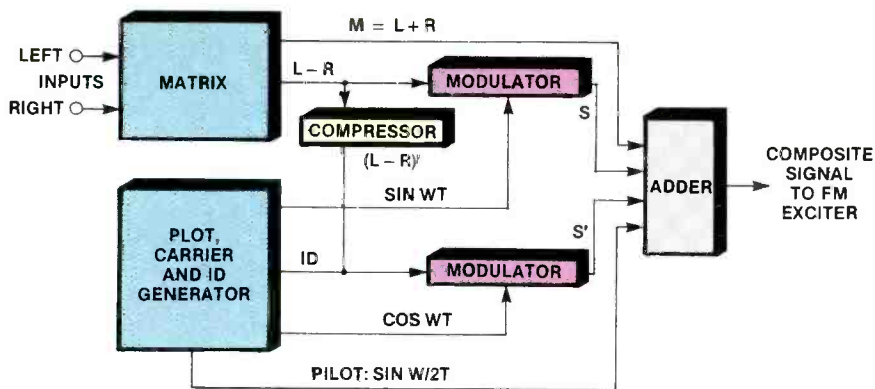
M = L + R

LEFT
INPUTS
RIGHT

MATRIX

L – R

MODULATOR

S

COMPRESSOR

(L – R)'

SIN WT

COMPOSITE SIGNAL TO FM EXCITER

ADDER

PLOT, CARRIER AND ID GENERATOR

ID

MODULATOR

S'

COS WT

PILOT: SIN W/2T